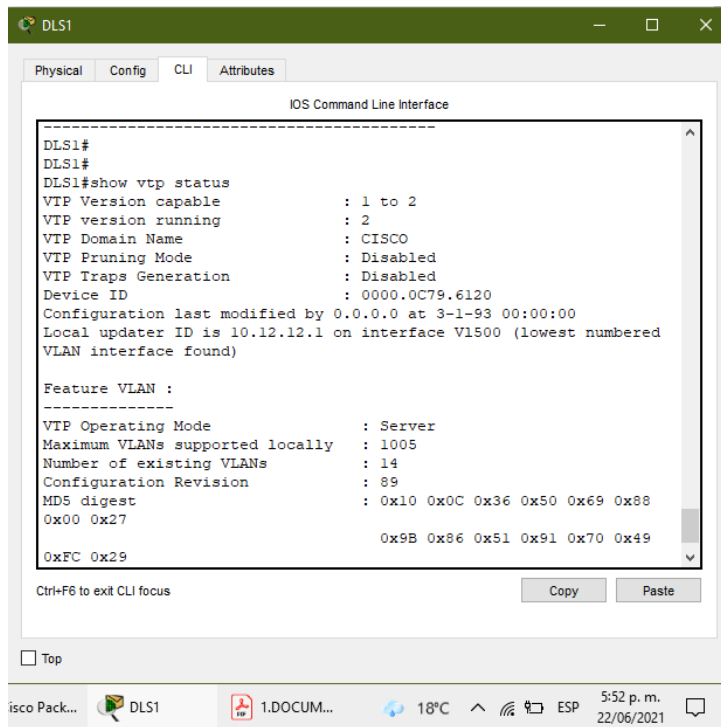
DLS1

Physical Config CLI Attributes

IOS Command Line Interface

------------------------------------------
DLS1#
DLS1#
DLS1#show vtp status
VTP Version capable : 1 to 2
VTP version running : 2
VTP Domain Name : CISCO
VTP Pruning Mode : Disabled
VTP Traps Generation : Disabled
Device ID : 0000.0C79.6120
Configuration last modified by 0.0.0.0 at 3-1-93 00:00:00
Local updater ID is 10.12.12.1 on interface Vl500 (lowest numbered VLAN interface found)

Feature VLAN :
--------------
VTP Operating Mode : Server
Maximum VLANs supported locally : 1005
Number of existing VLANs : 14
Configuration Revision : 89
MD5 digest : 0x10 0x0C 0x36 0x50 0x69 0x88 0x00 0x27
0x9B 0x86 0x51 0x91 0x70 0x49 0xFC 0x29

Ctrl+F6 to exit CLI focus

Copy Paste

Top

isco Pack... DLS1 1.DOCUM... 18°C ESP 5:52 p. m. 22/06/2021